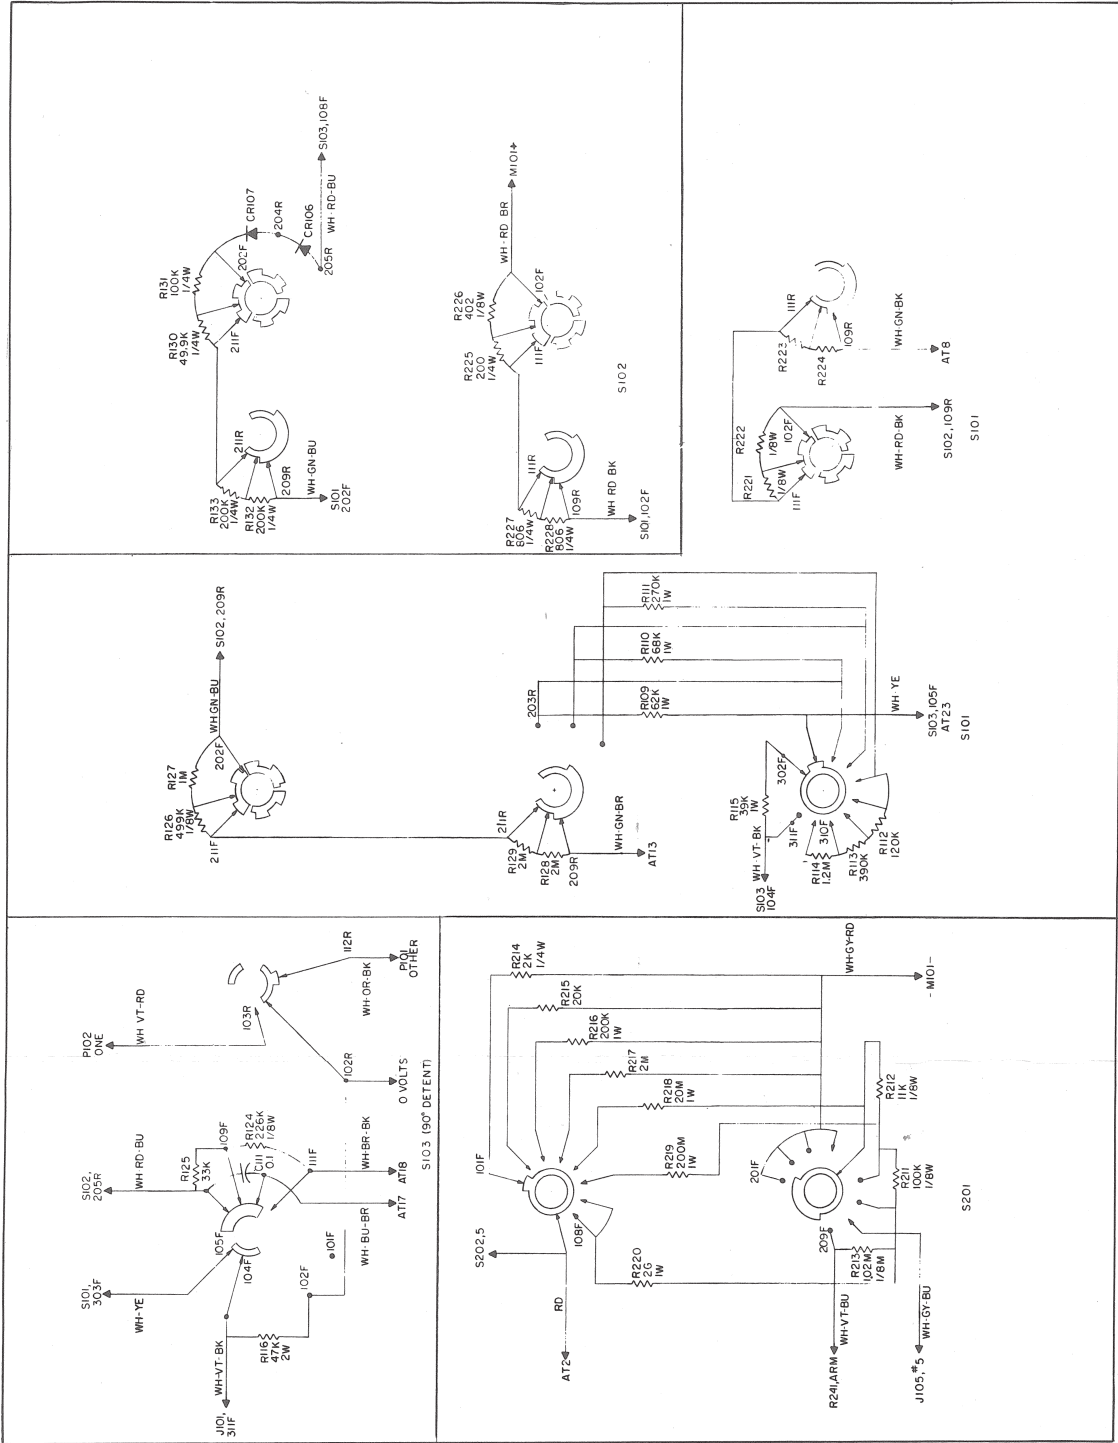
S103,108F
WH-RD-BU
CR107
204R
CR106
205R
R131
100K
1/4W
202F
R130
49.9K
1/4W
211F
211R
WH-GN-BU
209R
R133
200K
1/4W
R132
200K
1/4W
S101
202F

M101+
WH-RD BR
R226
402
1/8W
102F
R225
200
1/4W
111F
S102
111R
109R
WH RD BK
R227
806
1/4W
R228
806
1/4W
S101,102F

111R
R223
R224
109R
WH-GN-BK
AT8
R222
1/8W
102F
R221
1/8W
111F
WH-RD-BK
S102, 109R
S101

S102, 209R
WH GN-BU
202F
R127
1M
R126
499K
1/8W
211F
211R
R129
2M
R128
2M
209R
WH-GN-BR
AT13

R111
270K
1W
R110
68K
1W
203R
R109
62K
1W
WH YE
S103, 105F
AT23
S101
302F
R115
39K
1W
311F
WH-VT-BK
310F
R114
1.2M
R113
390K
R112
120K
S103
104F

P102
ONE
WH VT-RD
112R
P101
OTHER
WH-OR-BK
103R
102R
0 VOLTS
S102,
205R
WH RD-BU
R125
33K
109F
C11
0.1
R124
226K
1/8W
111F
WH-BR-BK
AT18
S103 (90° DETENT)
AT17
WH-BU-BR
101F
105F
104F
S101,
303F
WH-YE
102F
R116
47K
2W
WH-VT-BK
J101,
311F

R214
2K
1/4W
WH-GY-RD
M101-
R215
20K
R216
200K
1W
R217
2M
R218
20M
1W
R212
11K
1/8W
101F
R219
200M
1W
201F
R211
100K
1/8W
S202,5
108F
R220
2G
1W
209F
R213
102M
1/8M
S201
RD
AT2
WH-VT-BU
R241,ARM
WH-GY-BU
J105,#5